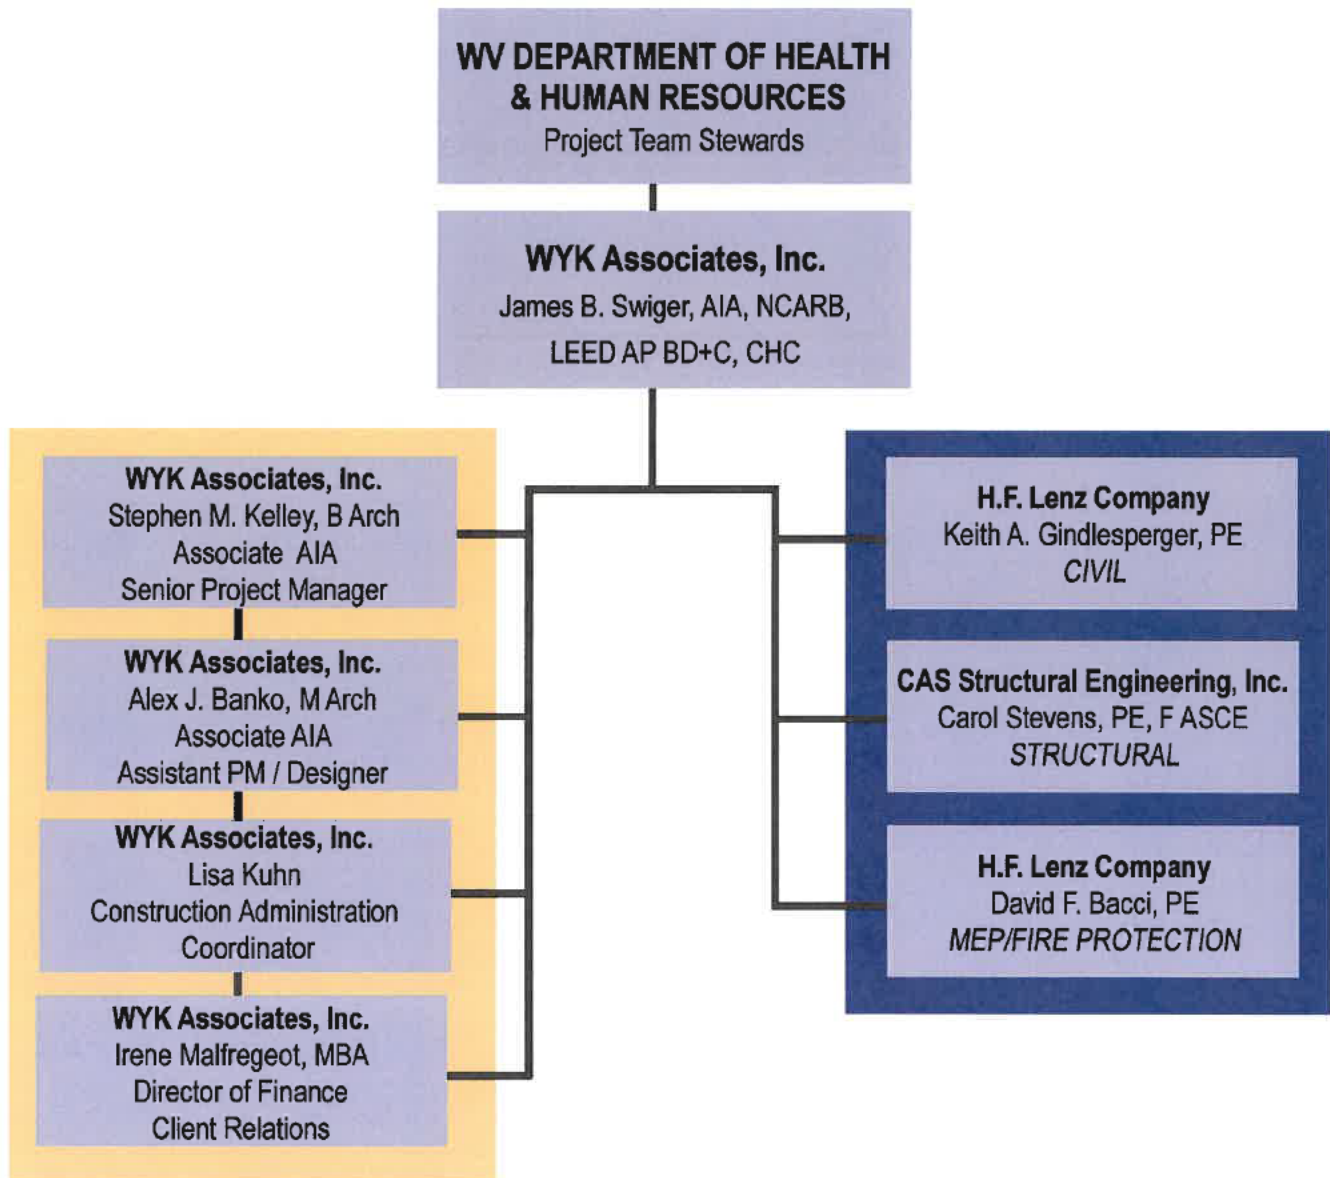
WV DEPARTMENT OF HEALTH
& HUMAN RESOURCES
Project Team Stewards

WYK Associates, Inc.
James B. Swiger, AIA, NCARB,
LEED AP BD+C, CHC

WYK Associates, Inc.
Stephen M. Kelley, B Arch
Associate AIA
Senior Project Manager

WYK Associates, Inc.
Alex J. Banko, M Arch
Associate AIA
Assistant PM / Designer

WYK Associates, Inc.
Lisa Kuhn
Construction Administration
Coordinator

WYK Associates, Inc.
Irene Malfregeot, MBA
Director of Finance
Client Relations

H.F. Lenz Company
Keith A. Gindlesperger, PE
CIVIL

CAS Structural Engineering, Inc.
Carol Stevens, PE, F ASCE
STRUCTURAL

H.F. Lenz Company
David F. Bacci, PE
MEP/FIRE PROTECTION